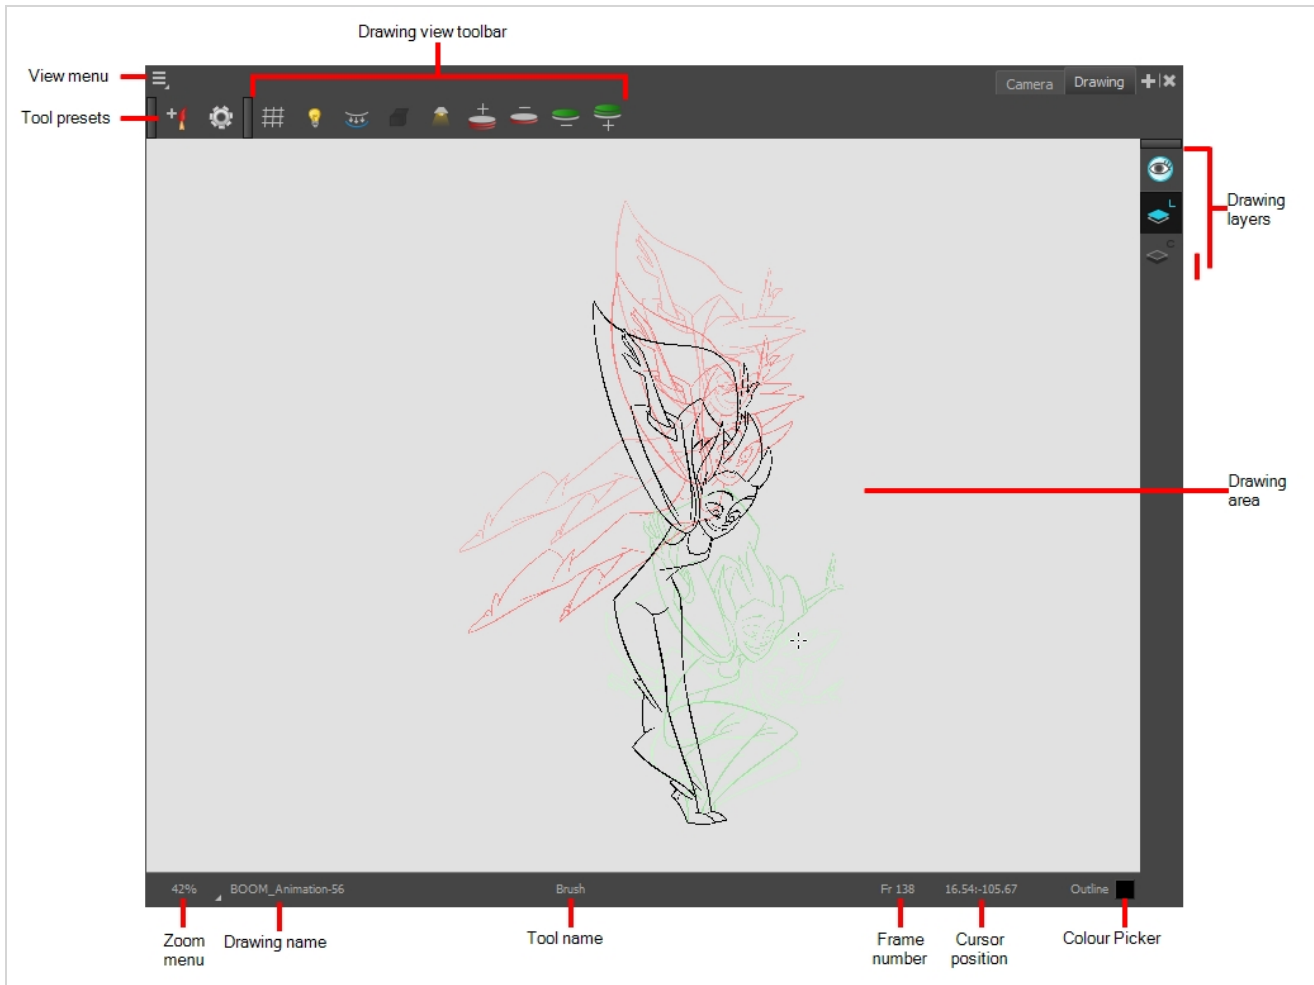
Drawing view toolbar

View menu

Tool presets

Camera Drawing

L

C

Drawing layers

Drawing area

42% BOOM_Animation-56 Brush Fr 138 16.54:-105.67 Outline

Zoom menu

Drawing name

Tool name

Frame number

Cursor position

Colour Picker